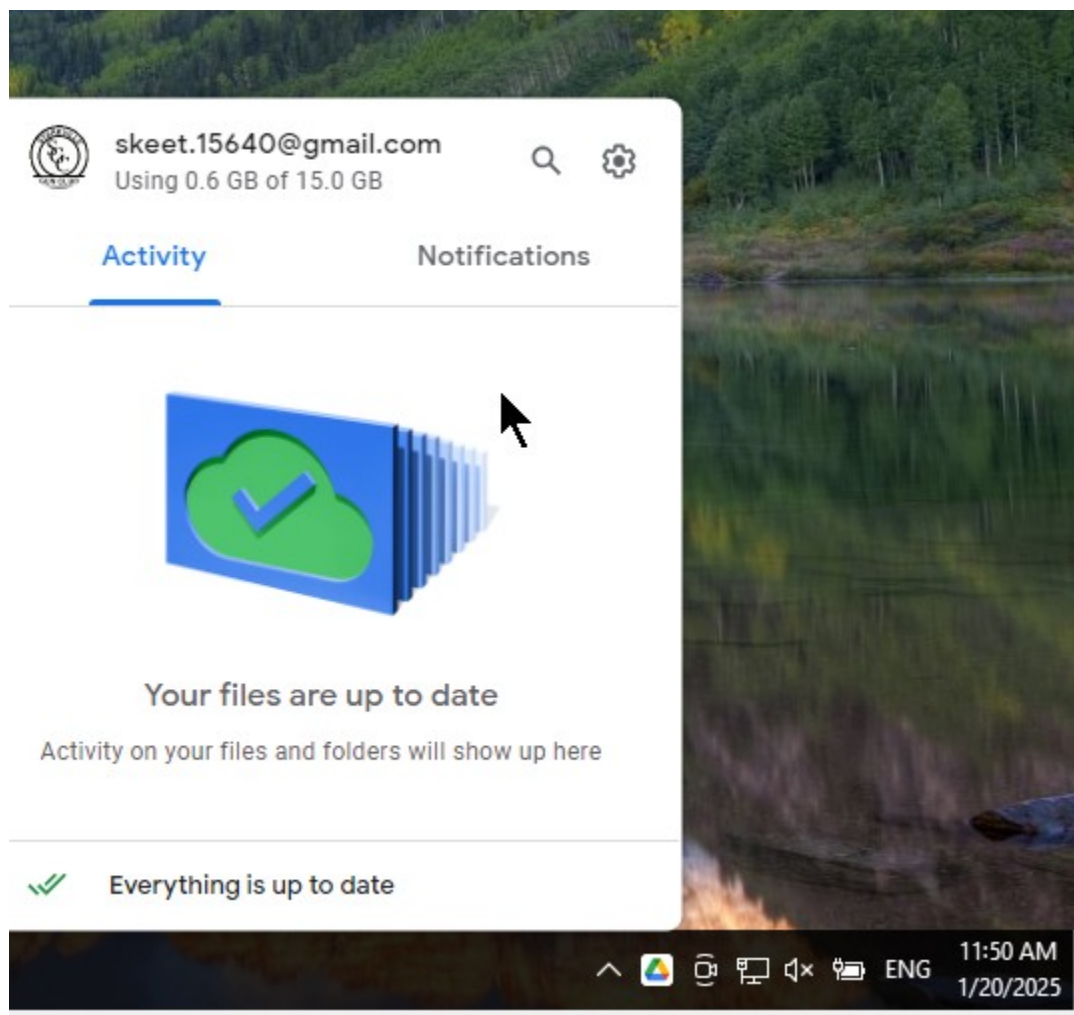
skeet.15640@gmail.com
Using 0.6 GB of 15.0 GB

Activity

Notifications

Your files are up to date

Activity on your files and folders will show up here

Everything is up to date

ENG

11:50 AM
1/20/2025